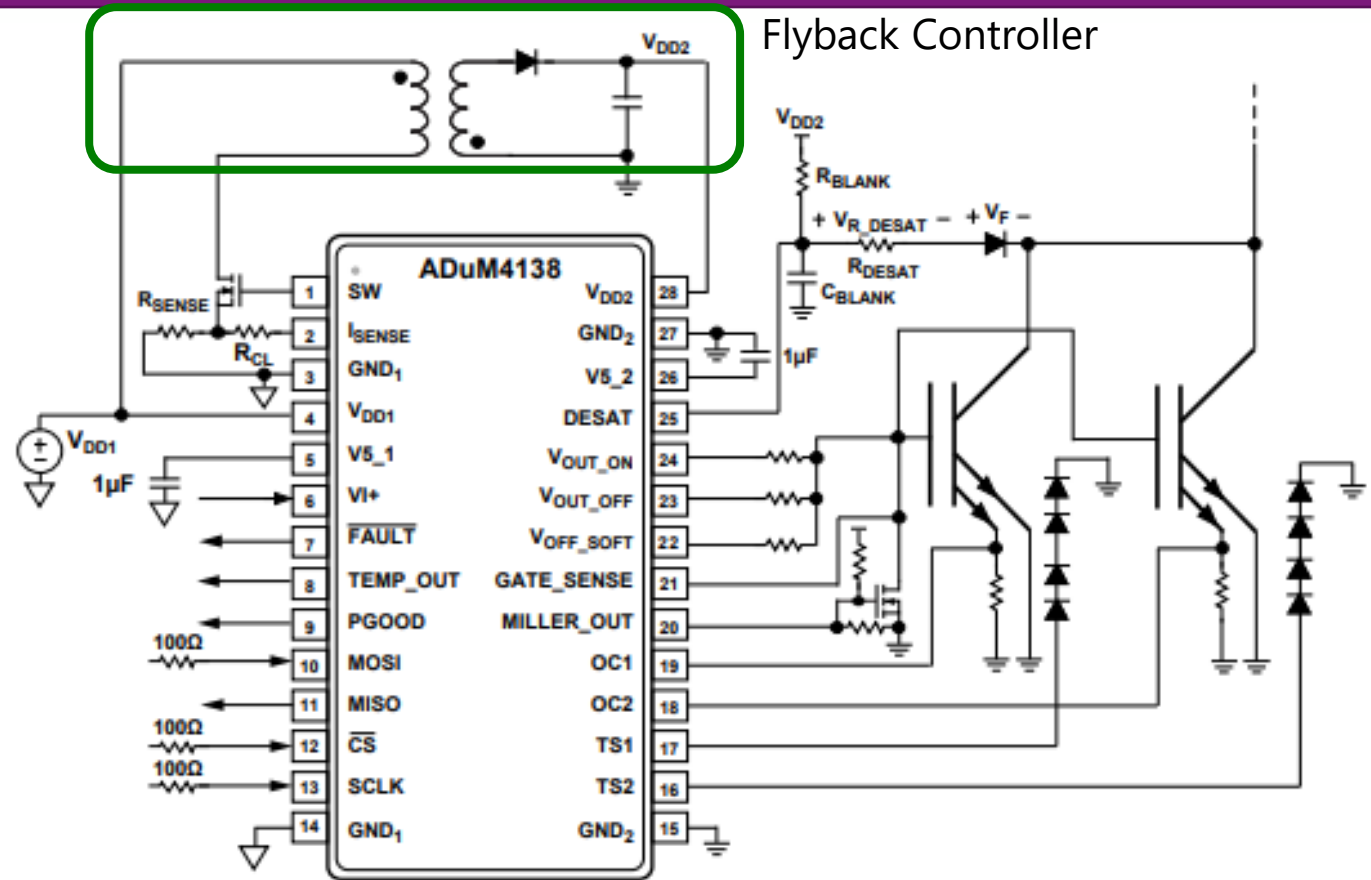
Flyback Controller

$V_{DD2}$

$V_{DD2}$

$R_{BLANK}$

$+ V_{R\_DESAT} -$ $+ V_F -$

$R_{DESAT}$

$C_{BLANK}$

ADuM4138

$R_{SENSE}$

$R_{CL}$

$V_{DD1}$

1µF

1µF

100Ω

100Ω

100Ω

| Pin | Name | Name | Pin |
|---|---|---|---|
| 1 | SW | $V_{DD2}$ | 28 |
| 2 | $I_{SENSE}$ | $GND_2$ | 27 |
| 3 | $GND_1$ | V5_2 | 26 |
| 4 | $V_{DD1}$ | DESAT | 25 |
| 5 | V5_1 | $V_{OUT\_ON}$ | 24 |
| 6 | VI+ | $V_{OUT\_OFF}$ | 23 |
| 7 | $\overline{FAULT}$ | $V_{OFF\_SOFT}$ | 22 |
| 8 | TEMP_OUT | GATE_SENSE | 21 |
| 9 | PGOOD | MILLER_OUT | 20 |
| 10 | MOSI | OC1 | 19 |
| 11 | MISO | OC2 | 18 |
| 12 | $\overline{CS}$ | TS1 | 17 |
| 13 | SCLK | TS2 | 16 |
| 14 | $GND_1$ | $GND_2$ | 15 |